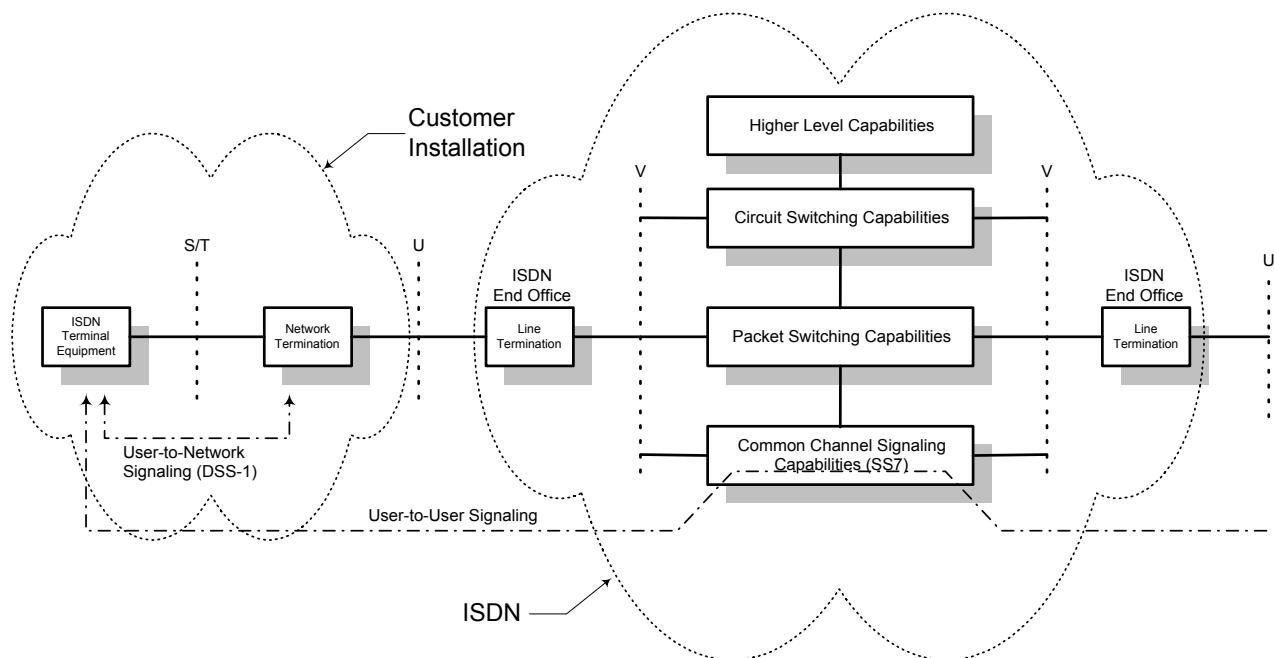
Customer Installation

Higher Level Capabilities

V

V

Circuit Switching Capabilities

S/T

U

ISDN End Office

ISDN End Office

U

ISDN Terminal Equipment

Network Termination

Line Termination

Packet Switching Capabilities

Line Termination

Common Channel Signaling Capabilities (SS7)

User-to-Network Signaling (DSS-1)

User-to-User Signaling

ISDN